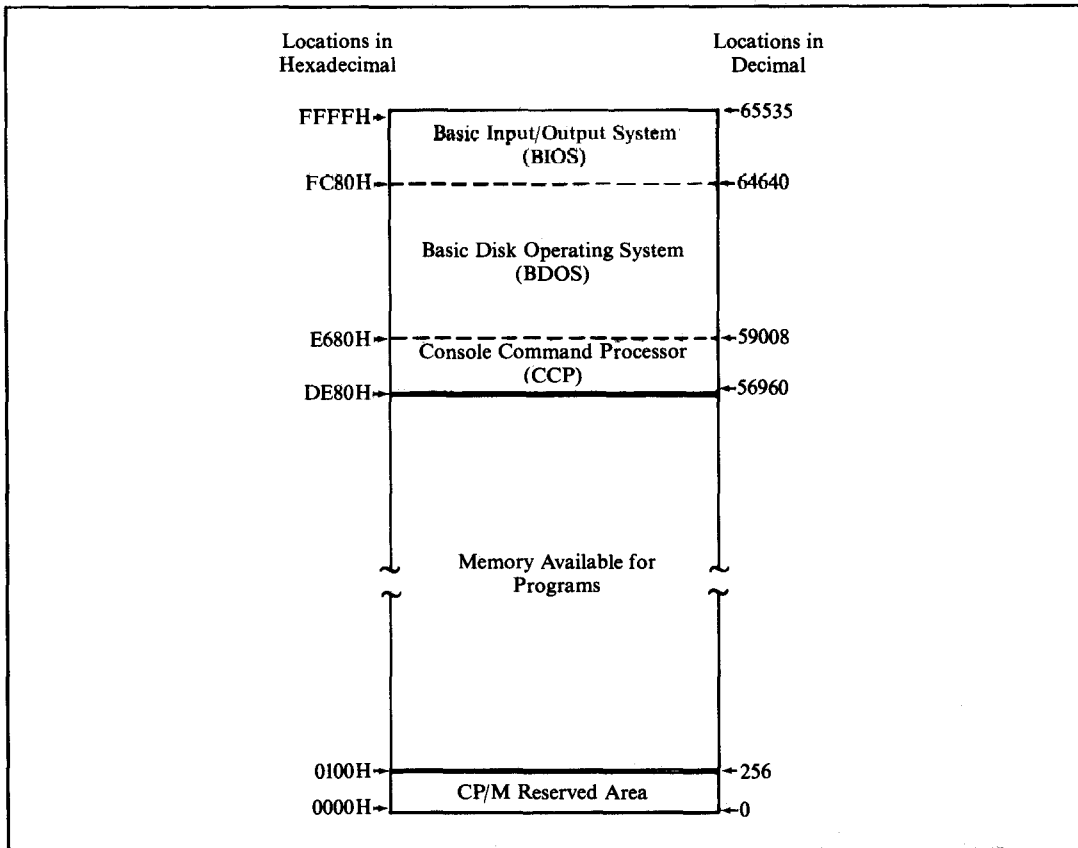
Locations in Hexadecimal

Locations in Decimal

FFFFH

Basic Input/Output System (BIOS)

65535

FC80H

64640

Basic Disk Operating System (BDOS)

E680H

59008

Console Command Processor (CCP)

DE80H

56960

Memory Available for Programs

0100H

256

CP/M Reserved Area

0000H

0